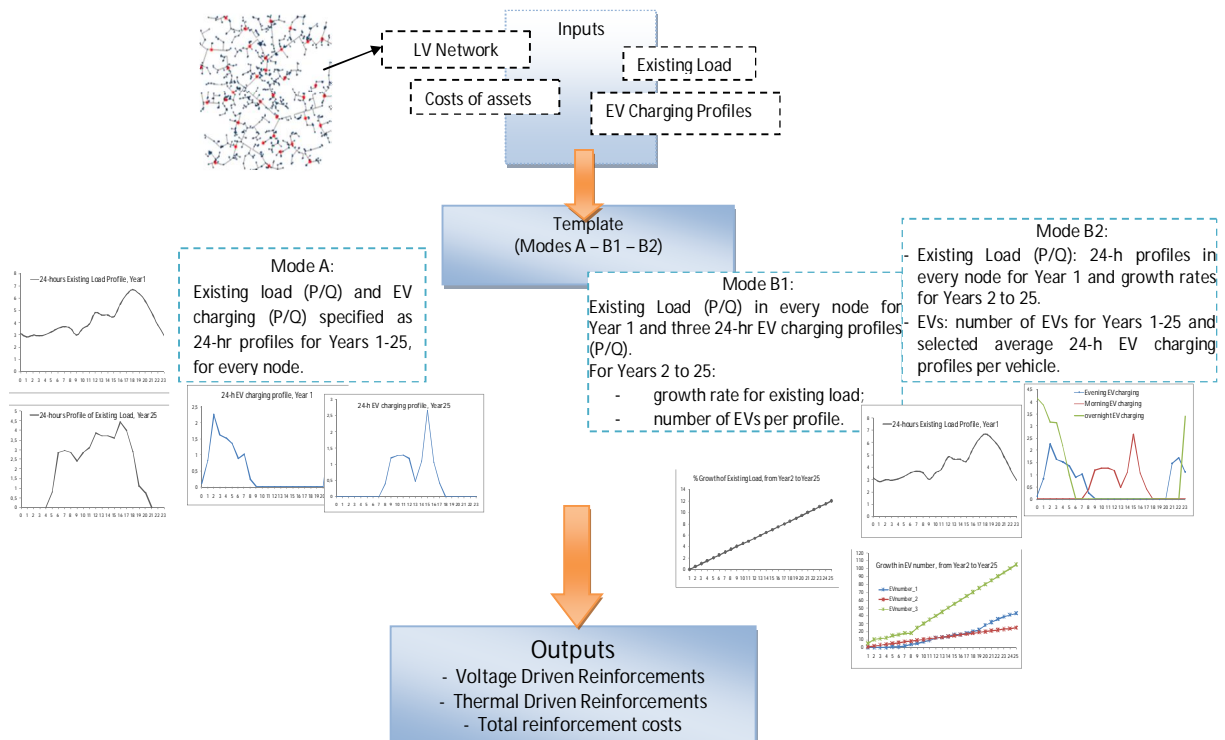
Inputs

LV Network

Existing Load

Costs of assets

EV Charging Profiles

Template
(Modes A – B1 – B2)

Mode A:
Existing load (P/Q) and EV charging (P/Q) specified as 24-hr profiles for Years 1-25, for every node.

Mode B1:
Existing Load (P/Q) in every node for Year 1 and three 24-hr EV charging profiles (P/Q).
For Years 2 to 25:
- growth rate for existing load;
- number of EVs per profile.

Mode B2:
- Existing Load (P/Q): 24-h profiles in every node for Year 1 and growth rates for Years 2 to 25.
- EVs: number of EVs for Years 1-25 and selected average 24-h EV charging profiles per vehicle.

24-hours Existing Load Profile, Year1

24-hours Profile of Existing Load, Year25

24-h EV charging profile, Year 1

24-h EV charging profile, Year25

% Growth of Existing Load, from Year2 to Year25

24-hours Existing Load Profile, Year1

Evening EV charging
Morning EV charging
overnight EV charging

Growth in EV number, from Year2 to Year25
EVnumber_1
EVnumber_2
EVnumber_3

Outputs
- Voltage Driven Reinforcements
- Thermal Driven Reinforcements
- Total reinforcement costs